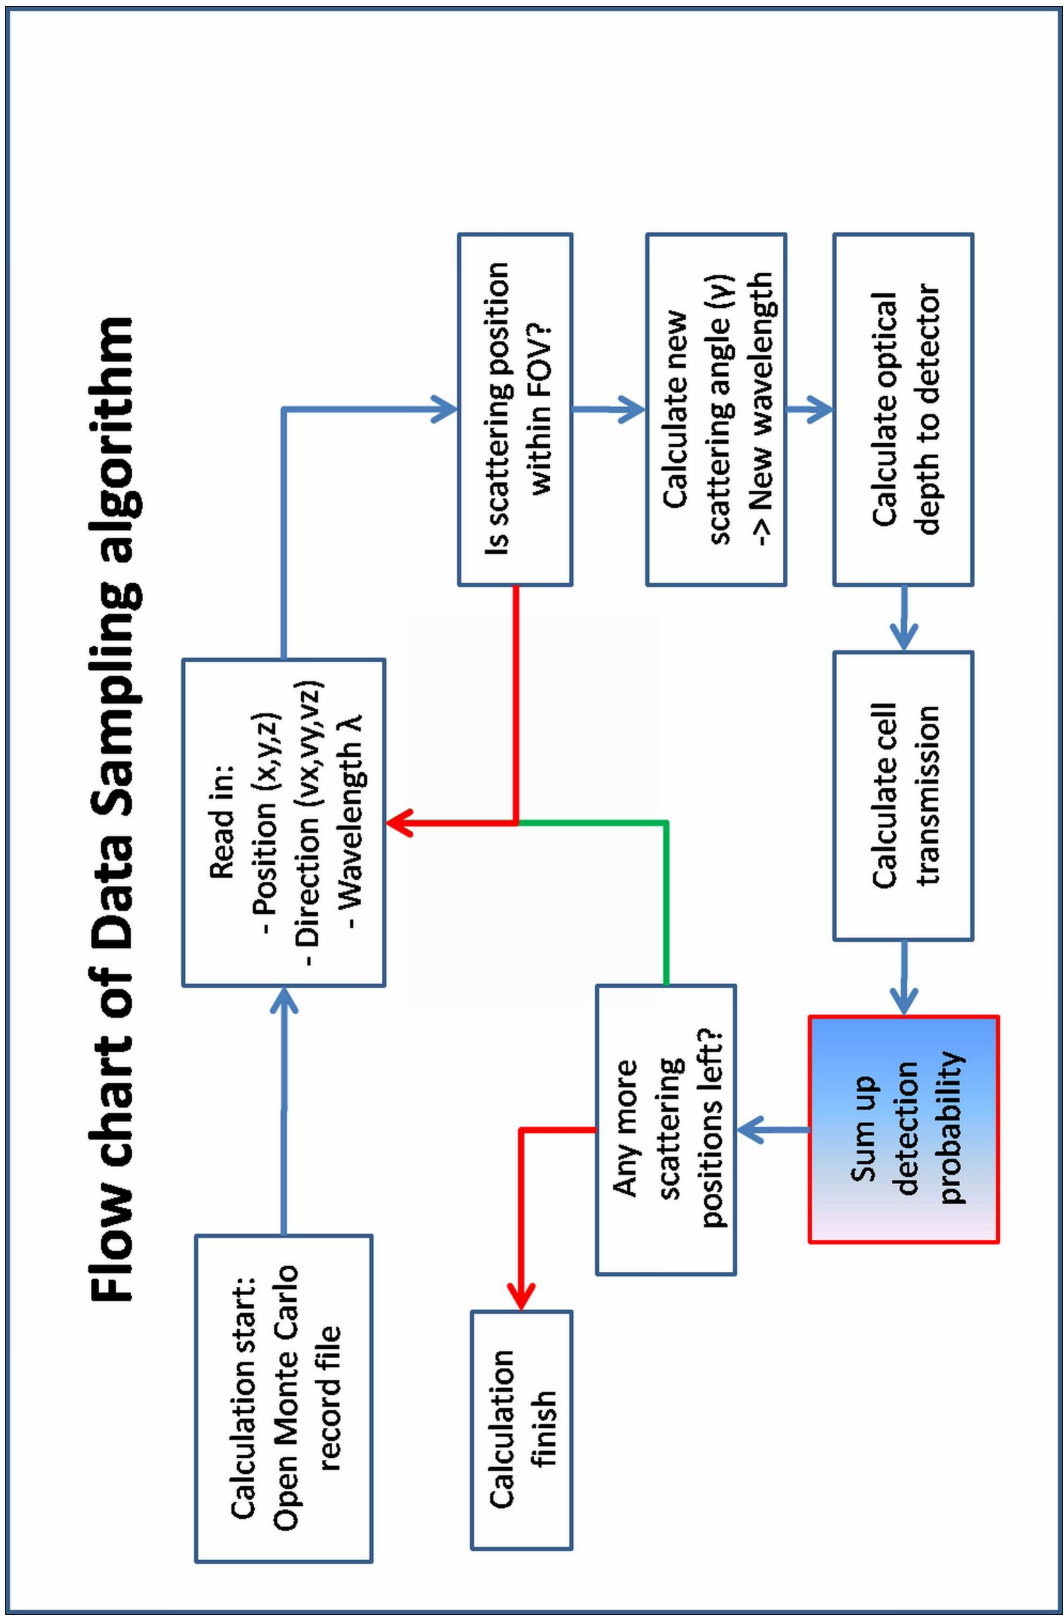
Flow chart of Data Sampling algorithm

Calculation start: Open Monte Carlo record file

Read in:
- Position (x,y,z)
- Direction (vx,vy,vz)
- Wavelength λ

Is scattering position within FOV?

Calculate new scattering angle (γ)
-> New wavelength

Calculate optical depth to detector

Calculate cell transmission

Sum up detection probability

Any more scattering positions left?

Calculation finish